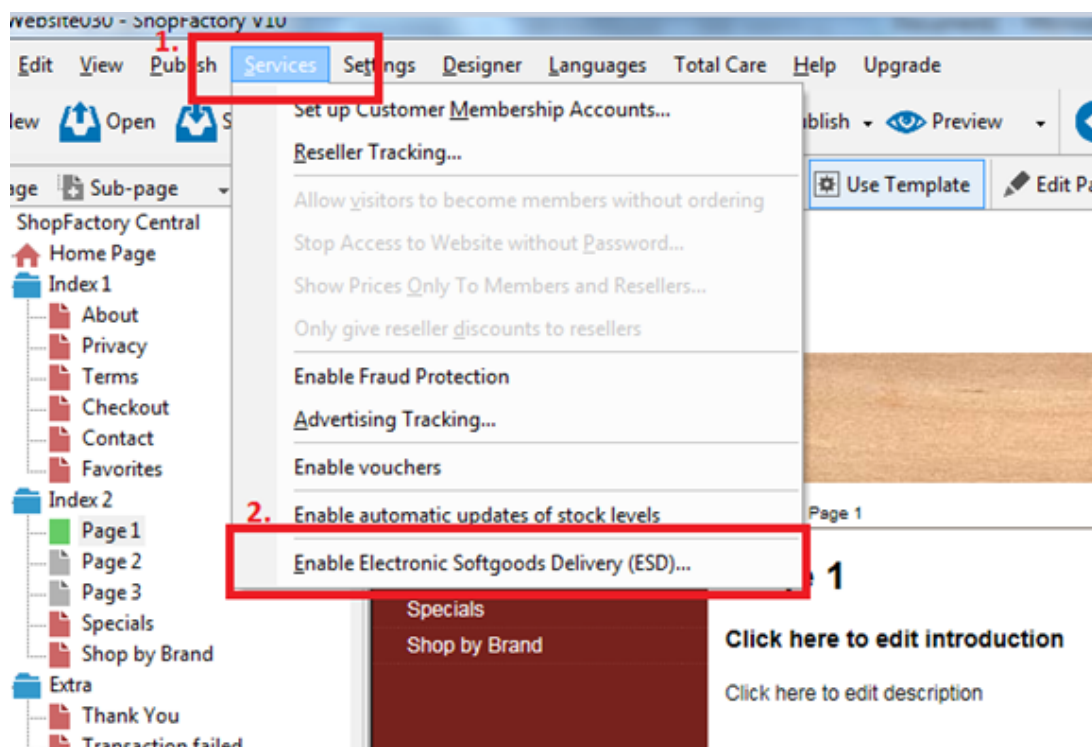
Website030 - ShopFactory V10

Edit View Publish Services Settings Designer Languages Total Care Help Upgrade

1.

lew Open S

ublish Preview

Set up Customer Membership Accounts...
Reseller Tracking...
Allow visitors to become members without ordering
Stop Access to Website without Password...
Show Prices Only To Members and Resellers...
Only give reseller discounts to resellers
Enable Fraud Protection
Advertising Tracking...
Enable vouchers
2.
Enable automatic updates of stock levels
Enable Electronic Softgoods Delivery (ESD)...

age Sub-page

Use Template Edit Pa

ShopFactory Central
Home Page
Index 1
About
Privacy
Terms
Checkout
Contact
Favorites
Index 2
Page 1
Page 2
Page 3
Specials
Shop by Brand
Extra
Thank You
Transaction failed

Page 1

e 1

Specials
Shop by Brand

Click here to edit introduction

Click here to edit description